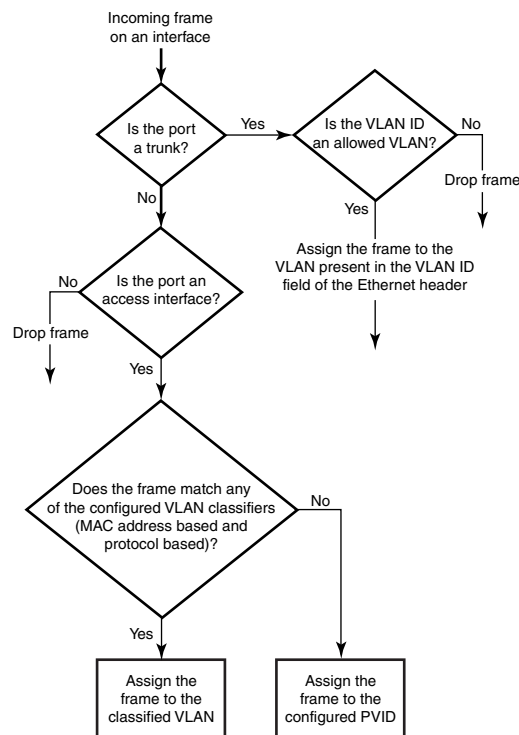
Incoming frame on an interface

Is the port a trunk?

Yes

Is the VLAN ID an allowed VLAN?

No

Drop frame

Yes

Assign the frame to the VLAN present in the VLAN ID field of the Ethernet header

No

Is the port an access interface?

No

Drop frame

Yes

Does the frame match any of the configured VLAN classifiers (MAC address based and protocol based)?

No

Yes

Assign the frame to the classified VLAN

Assign the frame to the configured PVID